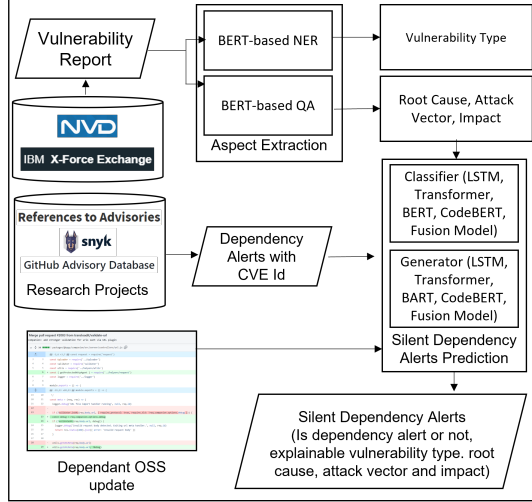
Vulnerability Report

NVD

IBM X-Force Exchange

BERT-based NER

BERT-based QA

Aspect Extraction

Vulnerability Type

Root Cause, Attack Vector, Impact

References to Advisories

snyk

GitHub Advisory Database

Research Projects

Dependency Alerts with CVE Id

Classifier (LSTM, Transformer, BERT, CodeBERT, Fusion Model)

Generator (LSTM, Transformer, BART, CodeBERT, Fusion Model)

Silent Dependency Alerts Prediction

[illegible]

Dependant OSS update

Silent Dependency Alerts (Is dependency alert or not, explainable vulnerability type. root cause, attack vector and impact)